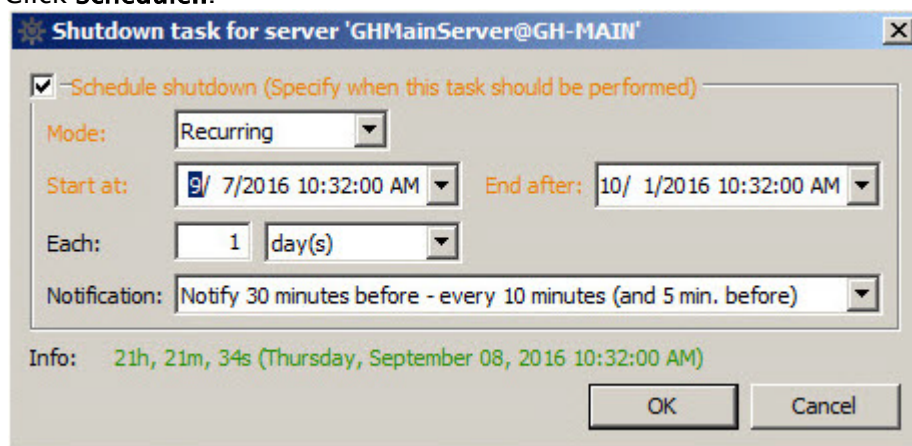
Shutdown task for server 'GHMainServer@GH-MAIN'

Schedule shutdown (Specify when this task should be performed)

Mode: Recurring

Start at: 9/ 7/2016 10:32:00 AM

End after: 10/ 1/2016 10:32:00 AM

Each: 1 day(s)

Notification: Notify 30 minutes before - every 10 minutes (and 5 min. before)

Info: 21h, 21m, 34s (Thursday, September 08, 2016 10:32:00 AM)

OK

Cancel